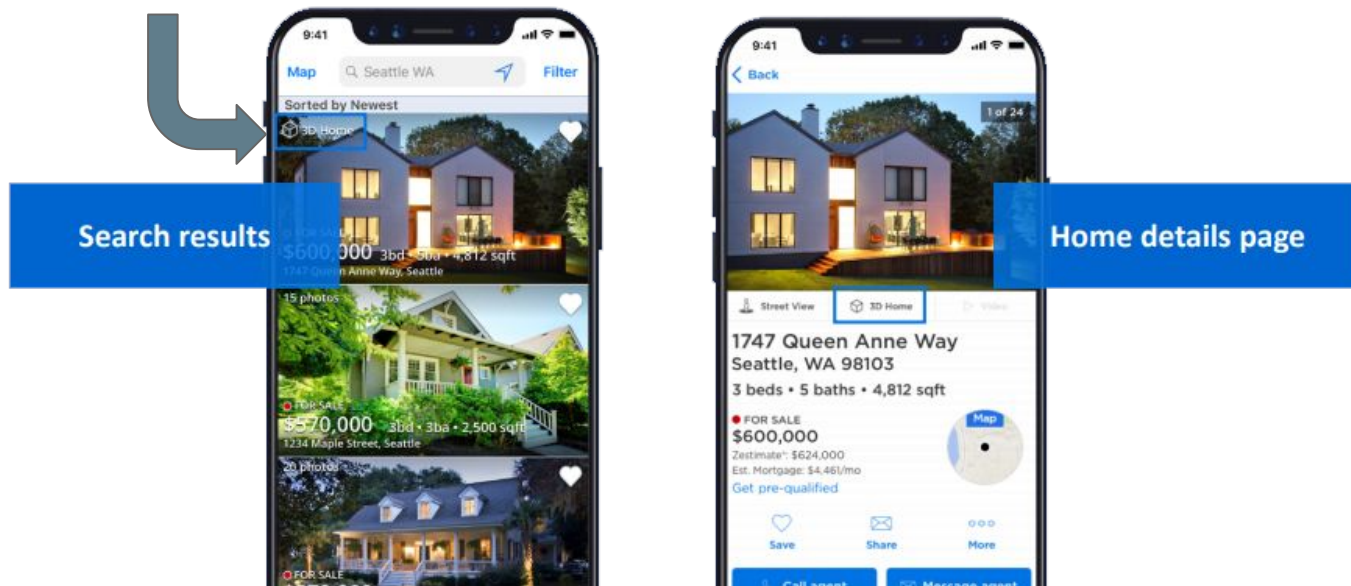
9:41

Map Seattle WA Filter

Sorted by Newest

3D Home

Search results

FOR SALE
$600,000 3bd • 5ba • 4,812 sqft
1747 Queen Anne Way, Seattle

15 photos

FOR SALE
$570,000 3bd • 3ba • 2,500 sqft
1234 Maple Street, Seattle

20 photos

FOR SALE

9:41

Back

1 of 24

Home details page

Street View 3D Home Video

1747 Queen Anne Way
Seattle, WA 98103

3 beds • 5 baths • 4,812 sqft

FOR SALE
$600,000
Zestimate®: $624,000
Est. Mortgage: $4,461/mo
Get pre-qualified

Map

Save Share More

Call agent Message agent